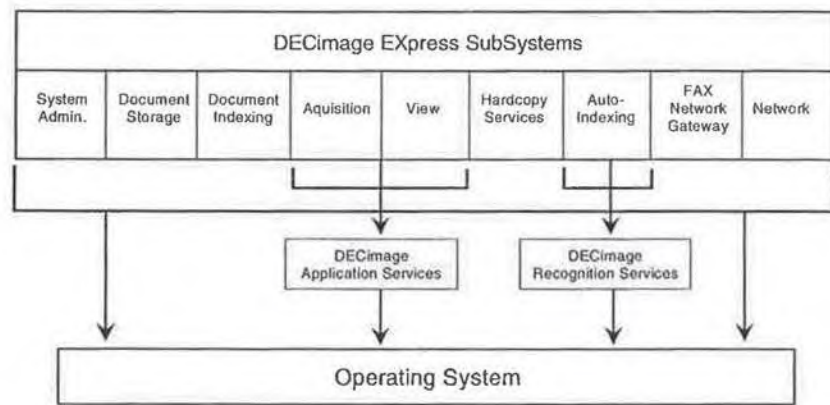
DECimage EXpress SubSystems

System Admin.

Document Storage

Document Indexing

Aquisition

View

Hardcopy Services

Auto-Indexing

FAX Network Gateway

Network

DECimage Application Services

DECimage Recognition Services

Operating System